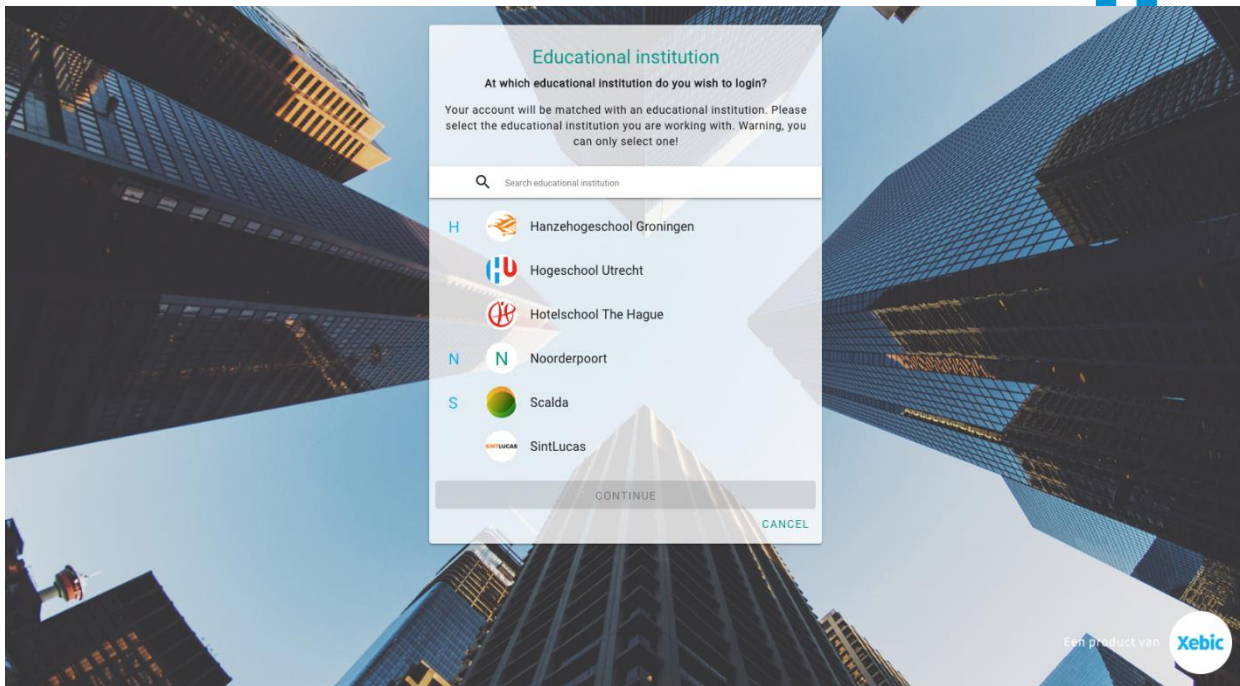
Educational institution

At which educational institution do you wish to login?

Your account will be matched with an educational institution. Please select the educational institution you are working with. Warning, you can only select one!

Search educational institution

H

Hanzehogeschool Groningen

Hogeschool Utrecht

Hotelschool The Hague

N

N

Noorderpoort

S

Scalda

SINTLUCAS

SintLucas

CONTINUE

CANCEL

Een product van

Xebic